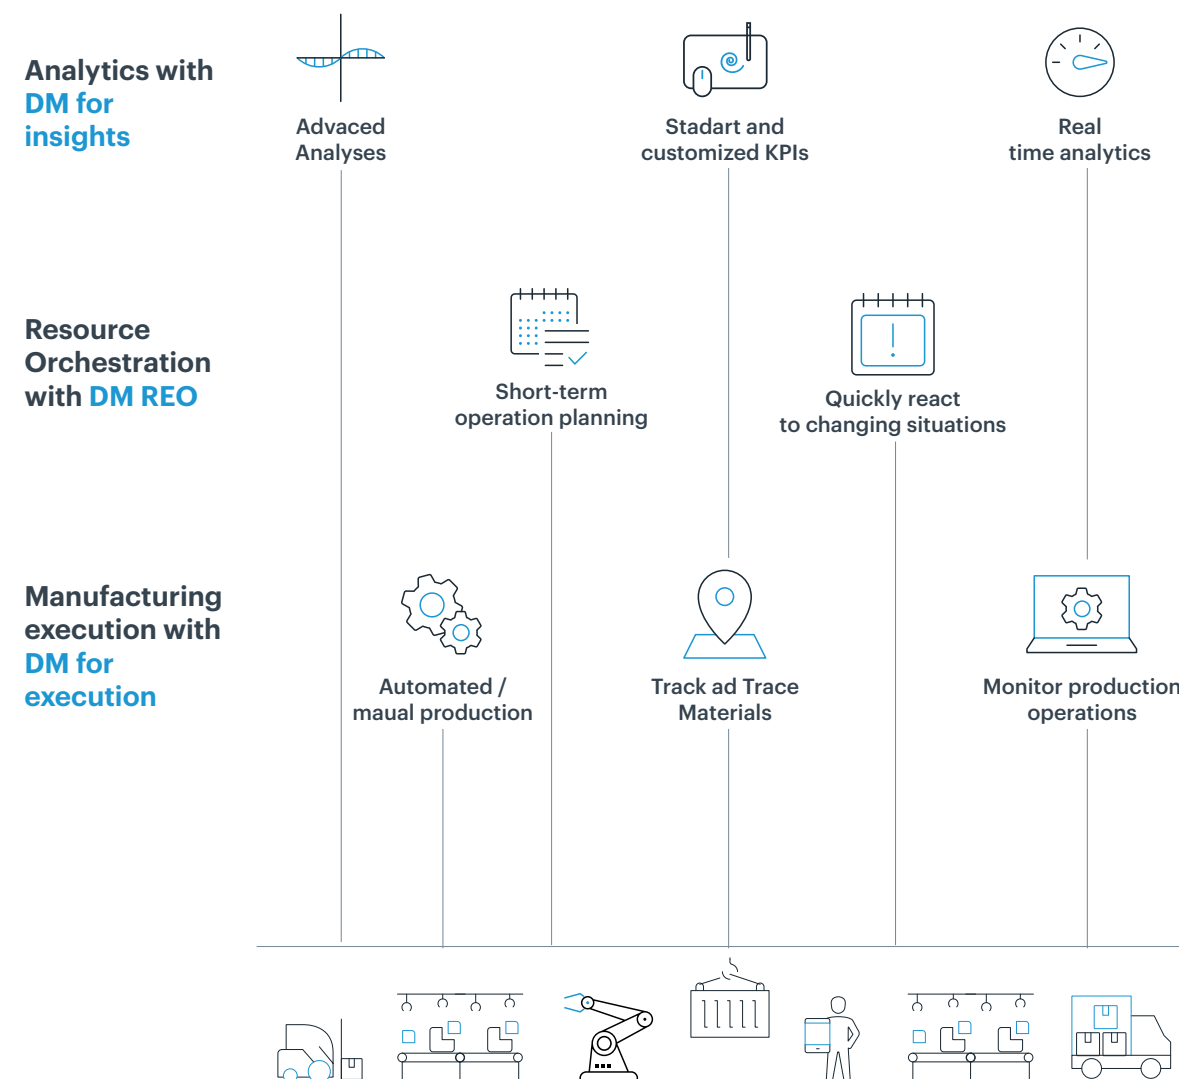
Analytics with DM for insights

Advaced Analyses

Stadart and customized KPIs

Real time analytics

Resource Orchestration with DM REO

Short-term operation planning

Quickly react to changing situations

Manufacturing execution with DM for execution

Automated / maual production

Track ad Trace Materials

Monitor production operations